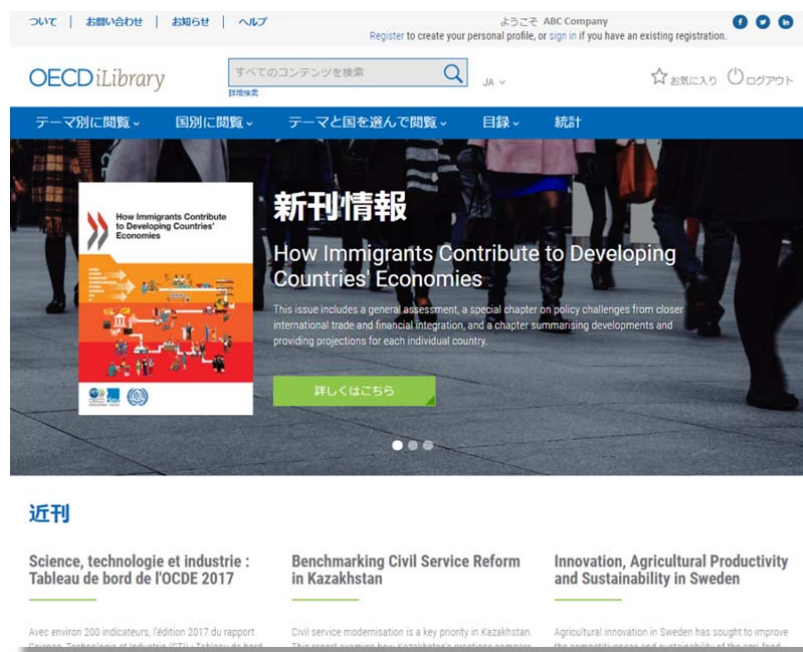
ついて | お問い合わせ | お知らせ | ヘルプ

ようこそ ABC Company
Register to create your personal profile, or sign in if you have an existing registration.

OECD iLibrary

すべてのコンテンツを検索
詳細検索

JA

お気に入り ログアウト

テーマ別に閲覧 国別に閲覧 テーマと国を選んで閲覧 目録 統計

How Immigrants Contribute to Developing Countries' Economies

新刊情報

How Immigrants Contribute to Developing Countries' Economies

This issue includes a general assessment, a special chapter on policy challenges from closer international trade and financial integration, and a chapter summarising developments and providing projections for each individual country.

詳しくはこちら

近刊

Science, technologie et industrie : Tableau de bord de l'OCDE 2017

Avec environ 200 indicateurs, l'édition 2017 du rapport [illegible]

Benchmarking Civil Service Reform in Kazakhstan

Civil service modernisation is a key priority in Kazakhstan. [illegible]

Innovation, Agricultural Productivity and Sustainability in Sweden

Agricultural innovation in Sweden has sought to improve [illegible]